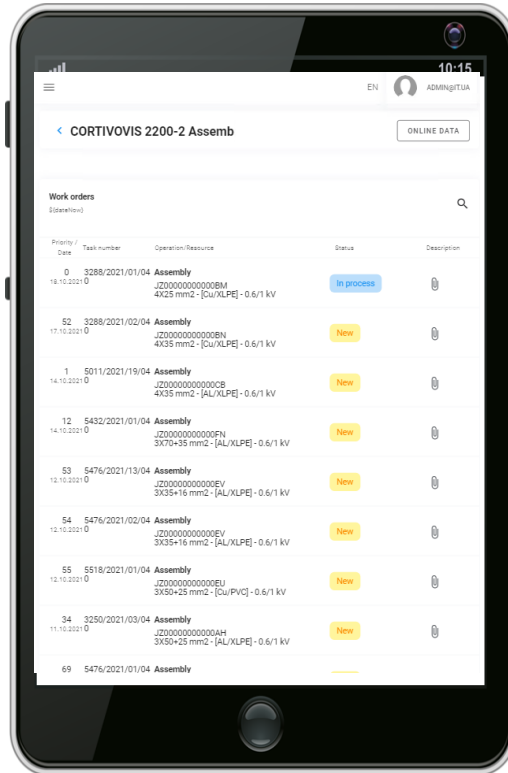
10:15

EN ADMIN@IT.UA

< CORTIVOVIS 2200-2 Assemb

ONLINE DATA

Work orders
${dateNow}

| Priority / Date | Task number | Operation/Resource | Status | Description |
|---|---|---|---|---|
| 0 18.10.2021 | 3288/2021/01/04 0 | Assembly JZ00000000000BM 4X25 mm2 - [Cu/XLPE] - 0.6/1 kV | In process | |
| 52 17.10.2021 | 3288/2021/02/04 0 | Assembly JZ00000000000BN 4X35 mm2 - [Cu/XLPE] - 0.6/1 kV | New | |
| 1 14.10.2021 | 5011/2021/19/04 0 | Assembly JZ00000000000CB 4X35 mm2 - [AL/XLPE] - 0.6/1 kV | New | |
| 12 14.10.2021 | 5432/2021/01/04 0 | Assembly JZ00000000000FN 3X70+35 mm2 - [AL/XLPE] - 0.6/1 kV | New | |
| 53 12.10.2021 | 5476/2021/13/04 0 | Assembly JZ00000000000EV 3X35+16 mm2 - [AL/XLPE] - 0.6/1 kV | New | |
| 54 12.10.2021 | 5476/2021/02/04 0 | Assembly JZ00000000000EV 3X35+16 mm2 - [AL/XLPE] - 0.6/1 kV | New | |
| 55 12.10.2021 | 5518/2021/01/04 0 | Assembly JZ00000000000EU 3X50+25 mm2 - [Cu/PVC] - 0.6/1 kV | New | |
| 34 11.10.2021 | 3250/2021/03/04 0 | Assembly JZ00000000000AH 3X50+25 mm2 - [AL/XLPE] - 0.6/1 kV | New | |
| 69 | 5476/2021/01/04 | Assembly | | |